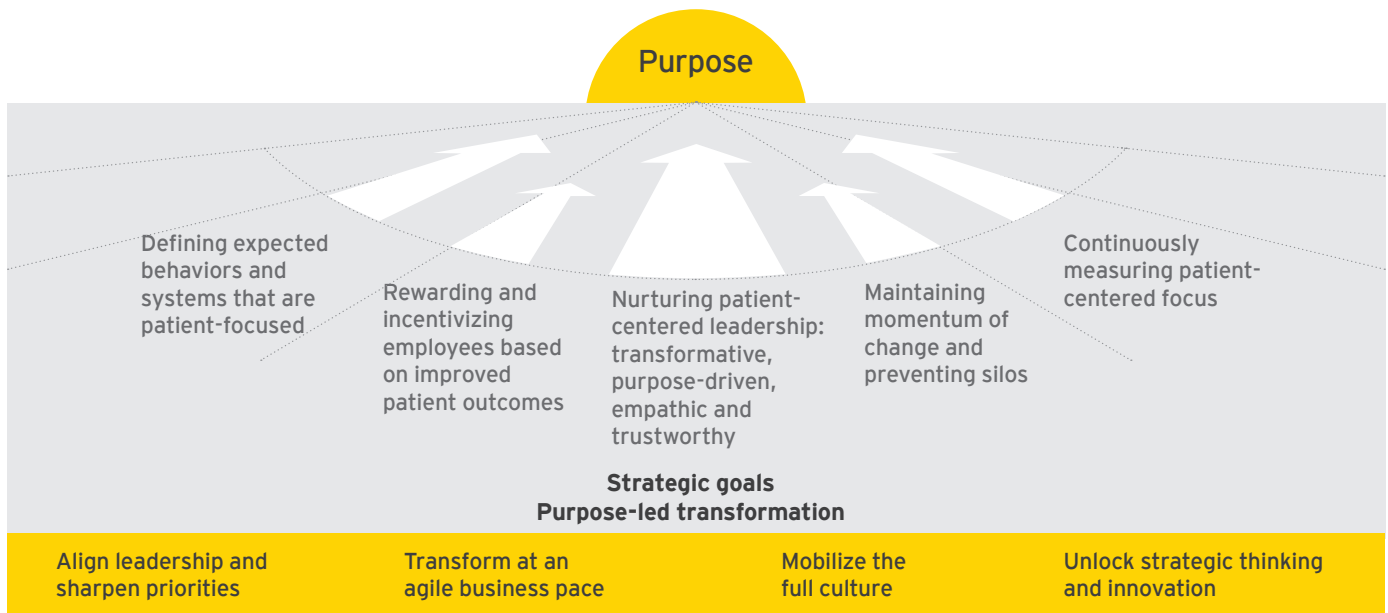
Purpose

Defining expected behaviors and systems that are patient-focused

Rewarding and incentivizing employees based on improved patient outcomes

Nurturing patient-centered leadership: transformative, purpose-driven, empathic and trustworthy

Maintaining momentum of change and preventing silos

Continuously measuring patient-centered focus

Strategic goals
Purpose-led transformation

Align leadership and sharpen priorities

Transform at an agile business pace

Mobilize the full culture

Unlock strategic thinking and innovation